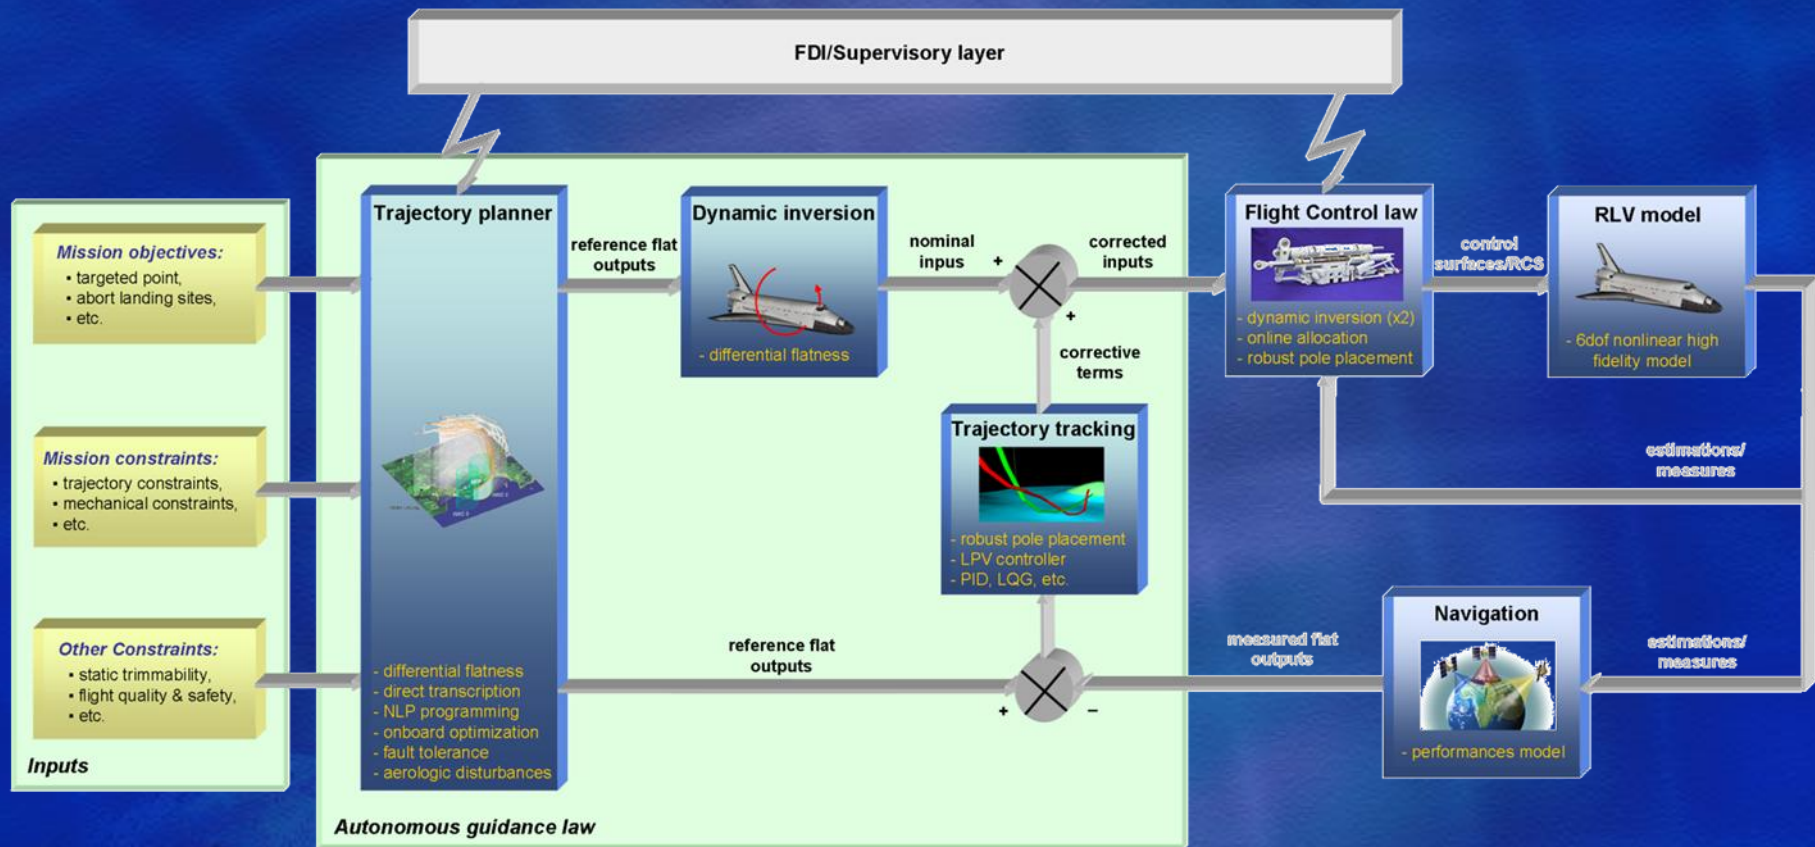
FDI/Supervisory layer

Mission objectives:
• targeted point,
• abort landing sites,
• etc.

Mission constraints:
• trajectory constraints,
• mechanical constraints,
• etc.

Other Constraints:
• static trimmability,
• flight quality & safety,
• etc.

Inputs

Trajectory planner

- differential flatness
- direct transcription
- NLP programming
- onboard optimization
- fault tolerance
- aerologic disturbances

reference flat outputs

Dynamic inversion

- differential flatness

nominal inpus

+

corrected inputs

+

corrective terms

Trajectory tracking

- robust pole placement
- LPV controller
- PID, LQG, etc.

reference flat outputs

+

−

Autonomous guidance law

Flight Control law

- dynamic inversion (x2)
- online allocation
- robust pole placement

control surfaces/RCS

RLV model

- 6dof nonlinear high fidelity model

estimations/ measures

measured flat outputs

Navigation

- performances model

estimations/ measures